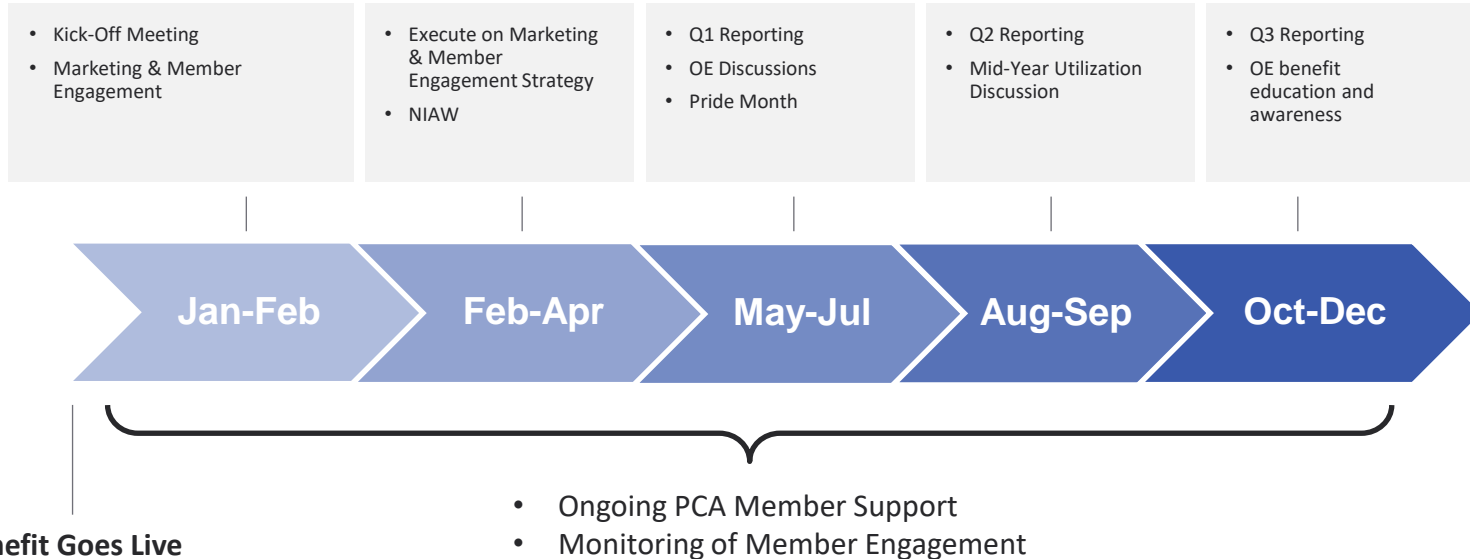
- Kick-Off Meeting
- Marketing & Member Engagement

- Execute on Marketing & Member Engagement Strategy
- NIAW

- Q1 Reporting
- OE Discussions
- Pride Month

- Q2 Reporting
- Mid-Year Utilization Discussion

- Q3 Reporting
- OE benefit education and awareness

Jan-Feb

Feb-Apr

May-Jul

Aug-Sep

Oct-Dec

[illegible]efit Goes Live

- Ongoing PCA Member Support
- Monitoring of Member Engagement